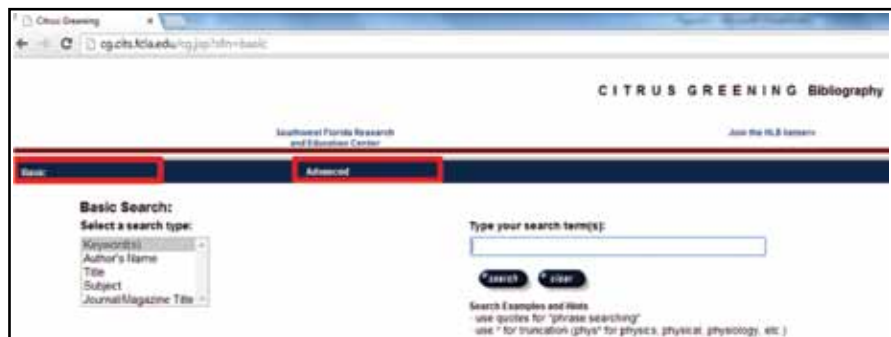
Citrus Greening ×

cg.cits.fcla.edu/cg.jsp?dfn=basic

CITRUS GREENING Bibliography

Southwest Florida Research and Education Center

Join the HLB listserv

Basic

Advanced

Basic Search:

Select a search type:

Keyword(s)
Author's Name
Title
Subject
Journal/Magazine Title

Type your search term(s):

search clear

Search Examples and Hints
· use quotes for "phrase searching"
· use * for truncation (phys* for physics, physical, physiology, etc.)